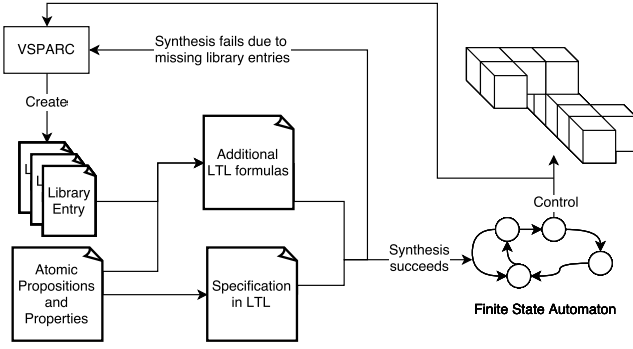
VSPARC

Synthesis fails due to missing library entries

Create

L

L

Library Entry

Additional LTL formulas

Atomic Propositions and Properties

Specification in LTL

Synthesis succeeds

Control

Finite State Automaton